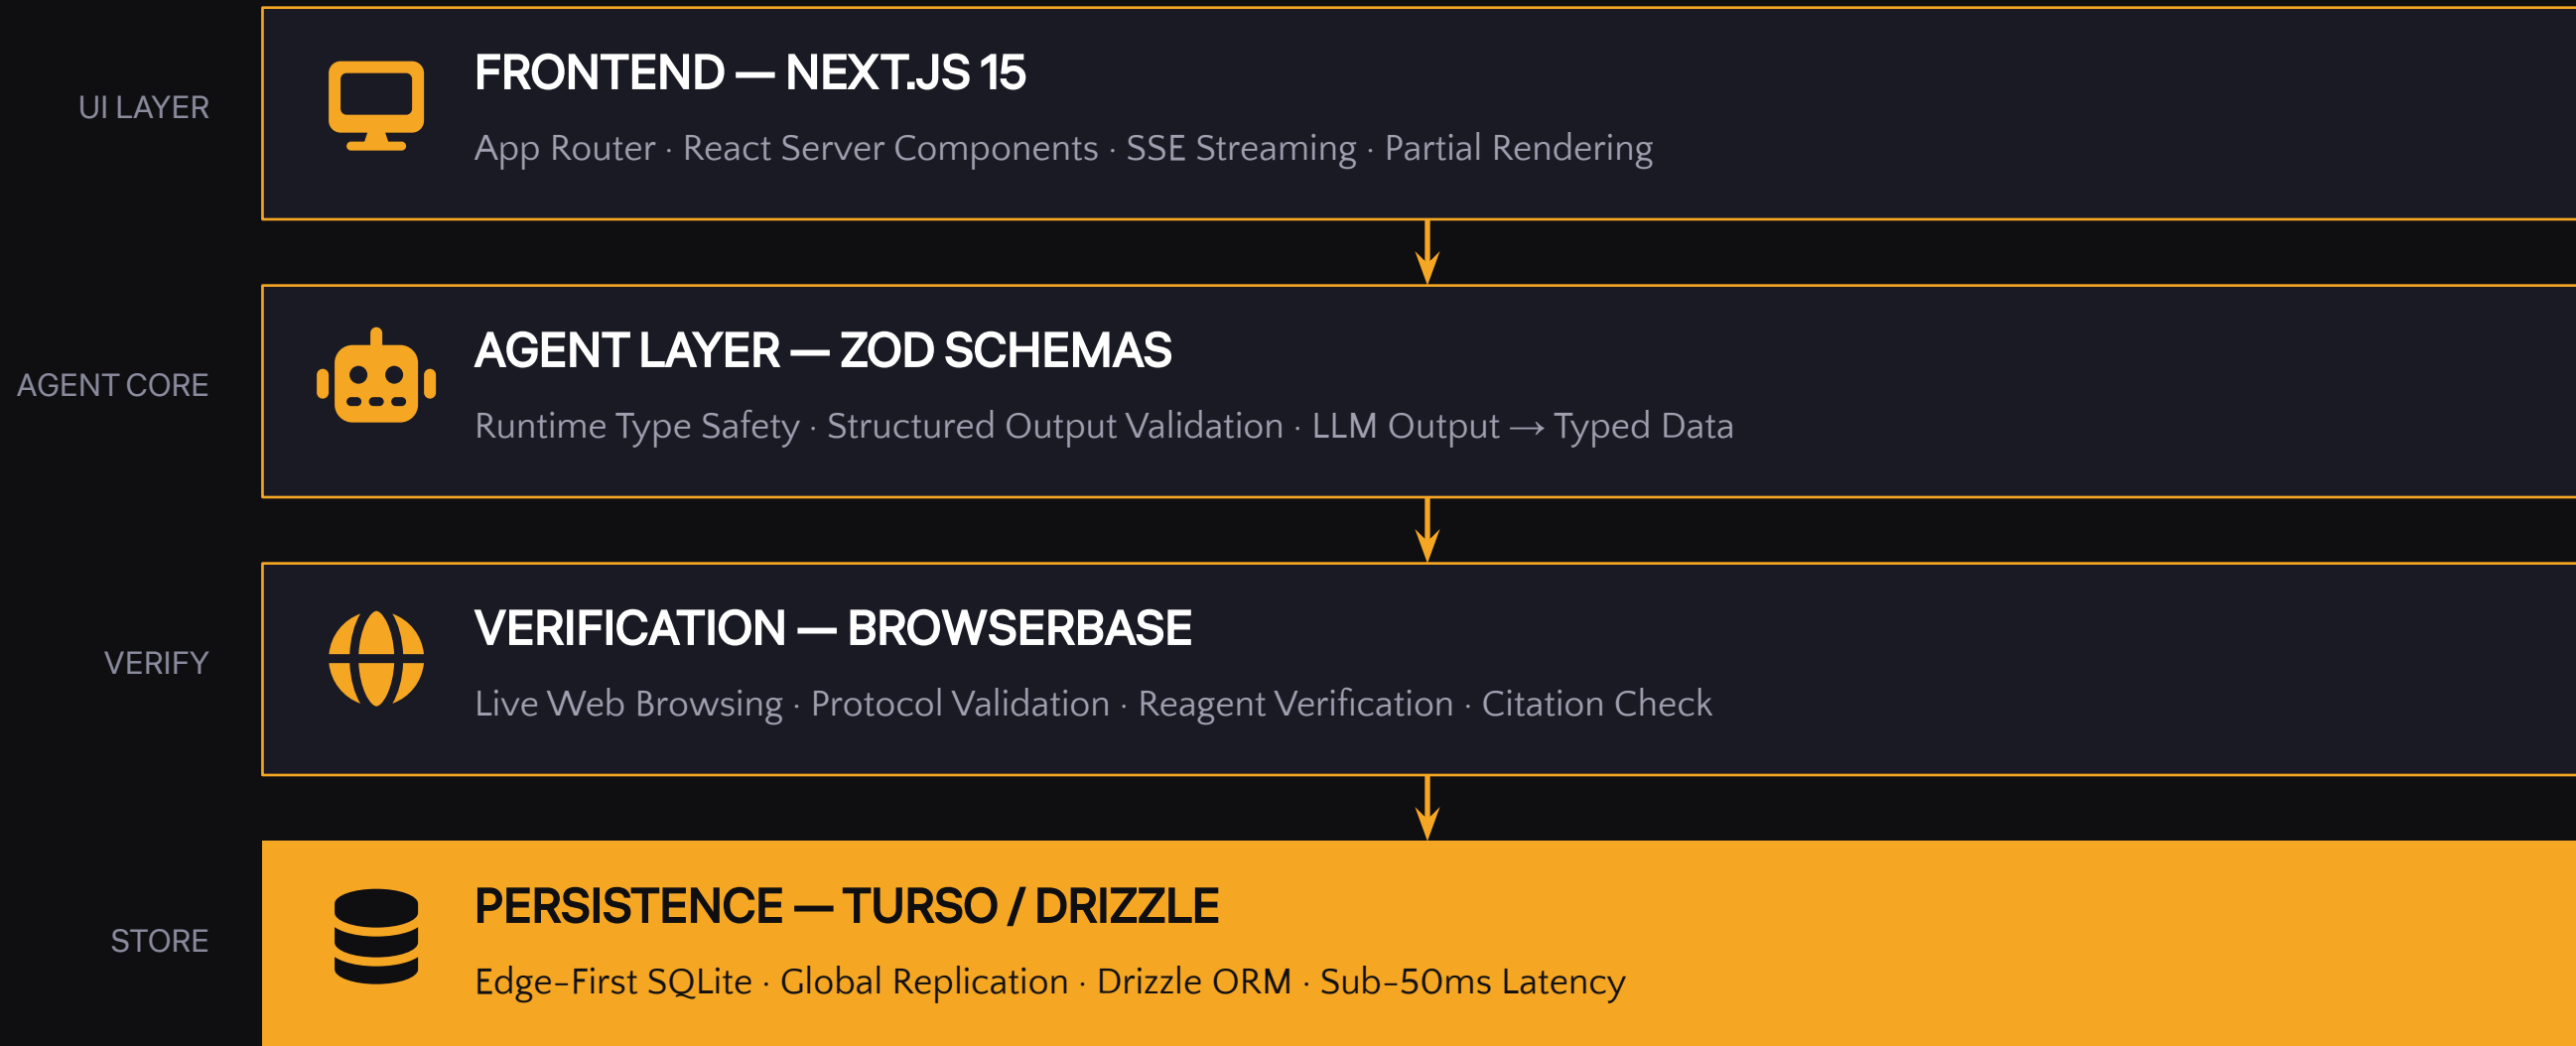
UI LAYER

FRONTEND — NEXT.JS 15

App Router · React Server Components · SSE Streaming · Partial Rendering

AGENT CORE

AGENT LAYER — ZOD SCHEMAS

Runtime Type Safety · Structured Output Validation · LLM Output → Typed Data

VERIFY

VERIFICATION — BROWSERBASE

Live Web Browsing · Protocol Validation · Reagent Verification · Citation Check

STORE

PERSISTENCE — TURSO / DRIZZLE

Edge-First SQLite · Global Replication · Drizzle ORM · Sub-50ms Latency